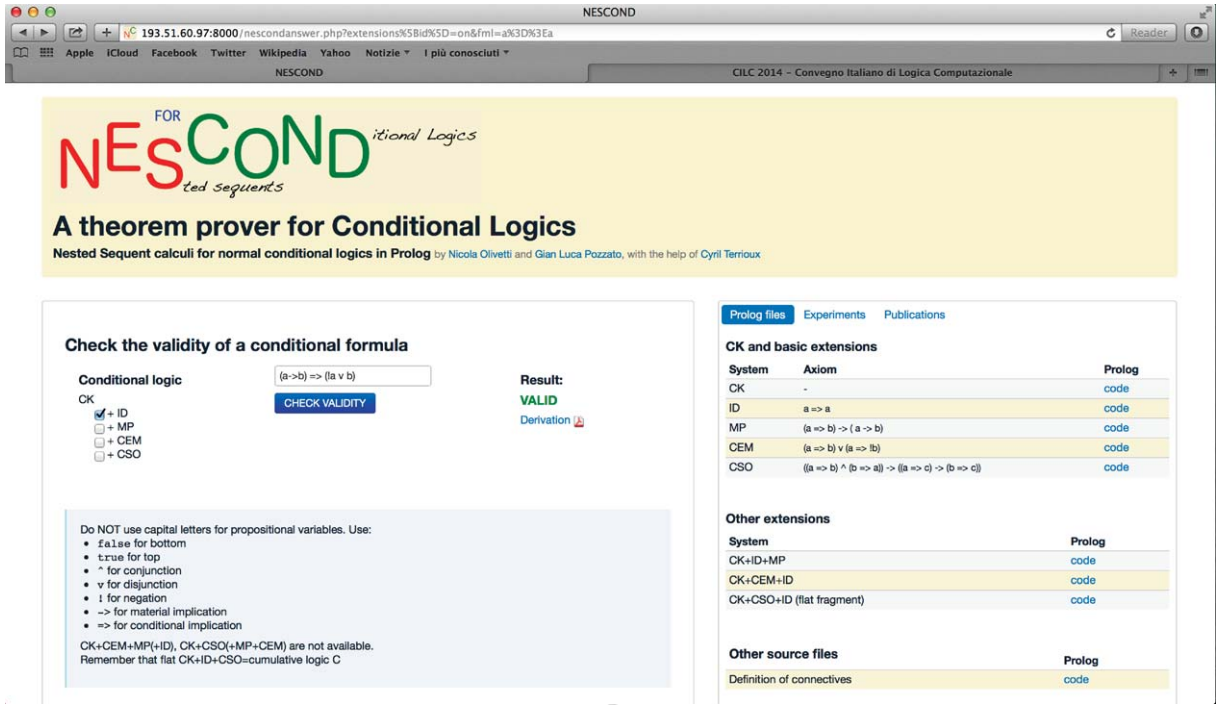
NESCOND

193.51.60.97:8000/nescondanswer.php?extensions%5Bid%5D=on&fml=a%3D%3Ea

Reader

Apple iCloud Facebook Twitter Wikipedia Yahoo Notizie ▾ I più conosciuti ▾

NESCOND

CILC 2014 - Convegno Italiano di Logica Computazionale

NESCOND FOR itional Logics ted sequents

A theorem prover for Conditional Logics

Nested Sequent calculi for normal conditional logics in Prolog by Nicola Olivetti and Gian Luca Pozzato, with the help of Cyril Terrioux

Check the validity of a conditional formula

Conditional logic

CK
+ ID
+ MP
+ CEM
+ CSO

(a->b) => (!a v b)

CHECK VALIDITY

Result:

VALID

Derivation

Do NOT use capital letters for propositional variables. Use:
• false for bottom
• true for top
• ^ for conjunction
• v for disjunction
• ! for negation
• -> for material implication
• => for conditional implication

CK+CEM+MP(+ID), CK+CSO(+MP+CEM) are not available.
Remember that flat CK+ID+CSO=cumulative logic C

Prolog files Experiments Publications

CK and basic extensions

| System | Axiom | Prolog |
|---|---|---|
| CK | - | code |
| ID | a => a | code |
| MP | (a => b) -> ( a -> b) | code |
| CEM | (a => b) v (a => !b) | code |
| CSO | ((a => b) ^ (b => a)) -> ((a => c) -> (b => c)) | code |

Other extensions

| System | Prolog |
|---|---|
| CK+ID+MP | code |
| CK+CEM+ID | code |
| CK+CSO+ID (flat fragment) | code |

Other source files

| | Prolog |
|---|---|
| Definition of connectives | code |